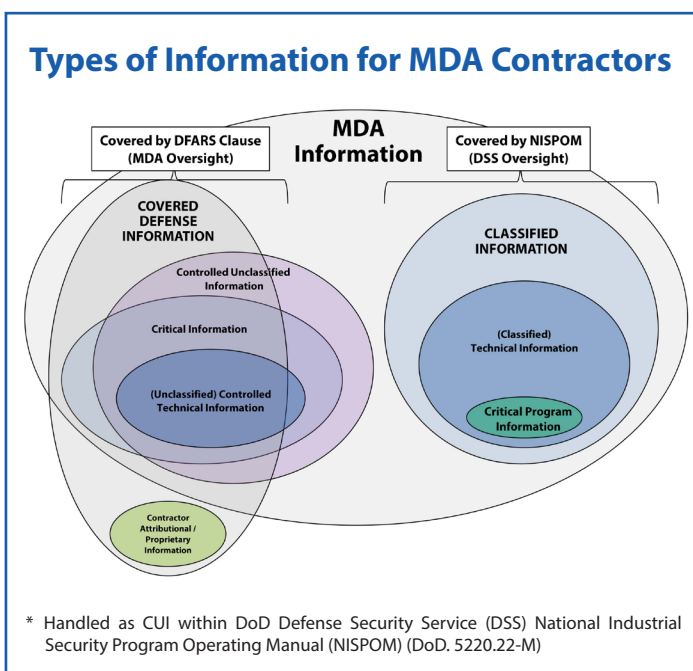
Types of Information for MDA Contractors

Covered by DFARS Clause
(MDA Oversight)

MDA
Information

Covered by NISPOM
(DSS Oversight)

COVERED
DEFENSE
INFORMATION

Controlled Unclassified
Information

Critical Information

(Unclassified) Controlled
Technical Information

Contractor
Attributional /
Proprietary
Information

CLASSIFIED
INFORMATION

(Classified)
Technical Information

Critical Program
Information

* Handled as CUI within DoD Defense Security Service (DSS) National Industrial Security Program Operating Manual (NISPOM) (DoD. 5220.22-M)